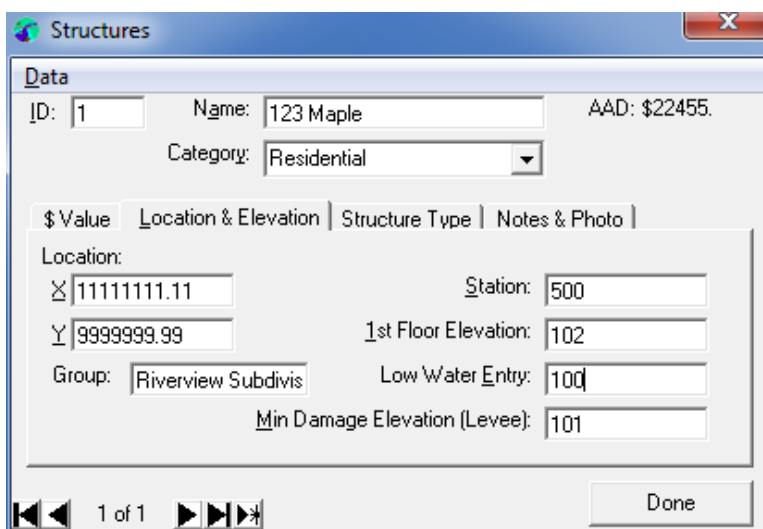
Structures

Data

ID: 1

Name: 123 Maple

AAD: $22455.

Category: Residential

$ Value | Location & Elevation | Structure Type | Notes & Photo

Location:

X 11111111.11

Y 9999999.99

Group: Riverview Subdivis

Station: 500

1st Floor Elevation: 102

Low Water Entry: 100

Min Damage Elevation (Levee): 101

1 of 1

Done